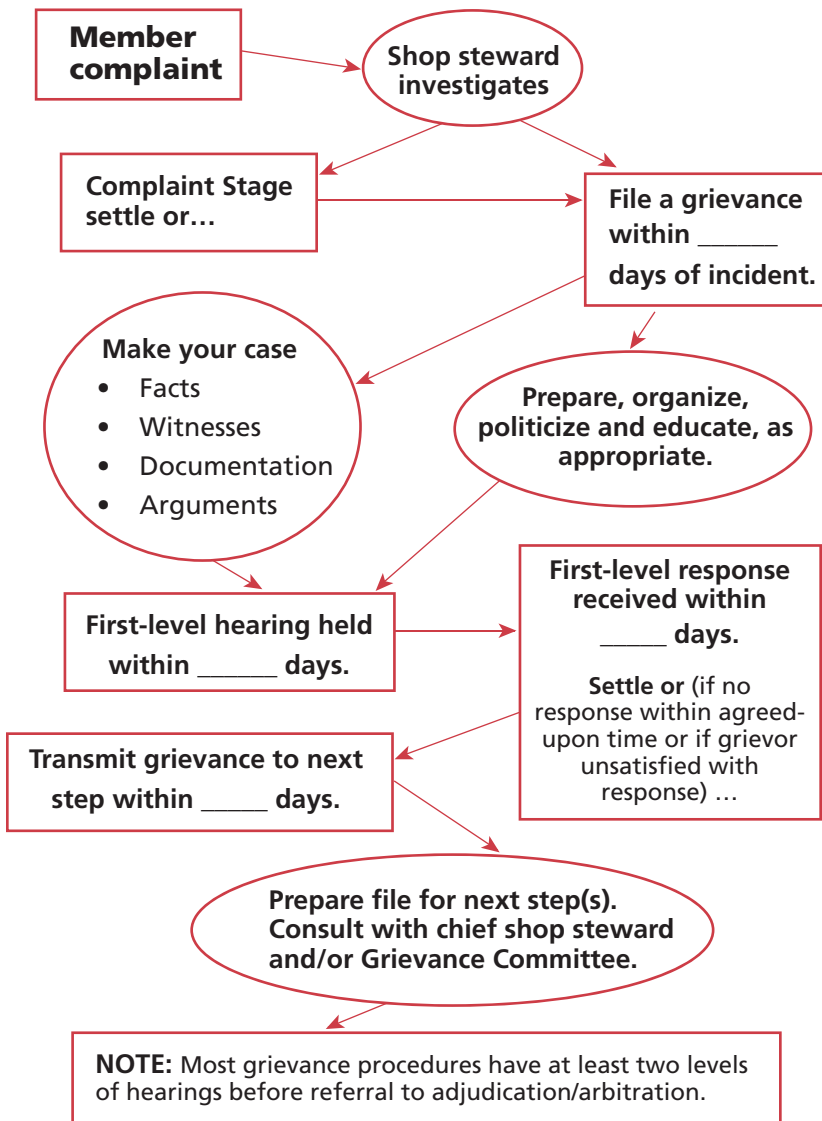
Member complaint

Shop steward investigates

Complaint Stage settle or…

File a grievance within ______ days of incident.

Make your case
• Facts
• Witnesses
• Documentation
• Arguments

Prepare, organize, politicize and educate, as appropriate.

First-level hearing held within ______ days.

First-level response received within _____ days.

Settle or (if no response within agreed-upon time or if grievor unsatisfied with response) …

Transmit grievance to next step within _____ days.

Prepare file for next step(s). Consult with chief shop steward and/or Grievance Committee.

NOTE: Most grievance procedures have at least two levels of hearings before referral to adjudication/arbitration.